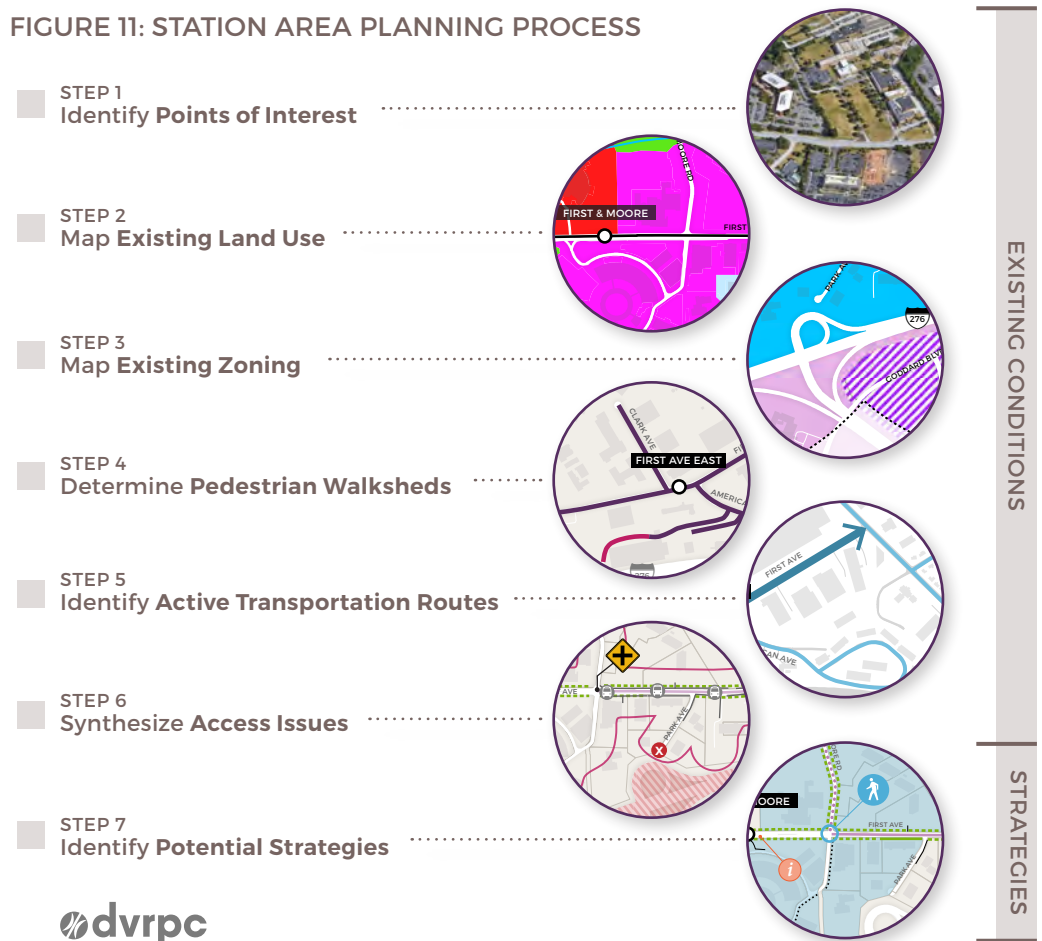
FIGURE 11: STATION AREA PLANNING PROCESS

STEP 1
Identify Points of Interest

STEP 2
Map Existing Land Use

STEP 3
Map Existing Zoning

STEP 4
Determine Pedestrian Walksheds

STEP 5
Identify Active Transportation Routes

STEP 6
Synthesize Access Issues

STEP 7
Identify Potential Strategies

FIRST & MOORE
FIRST
276
GODDARD BLVD
CLARK AVE
FIRST AVE EAST
AMERICA
FIRST AVE
AVE
PARK AVE
MOORE
FIRST AVE
PARK AVE

EXISTING CONDITIONS
STRATEGIES

dvrpc